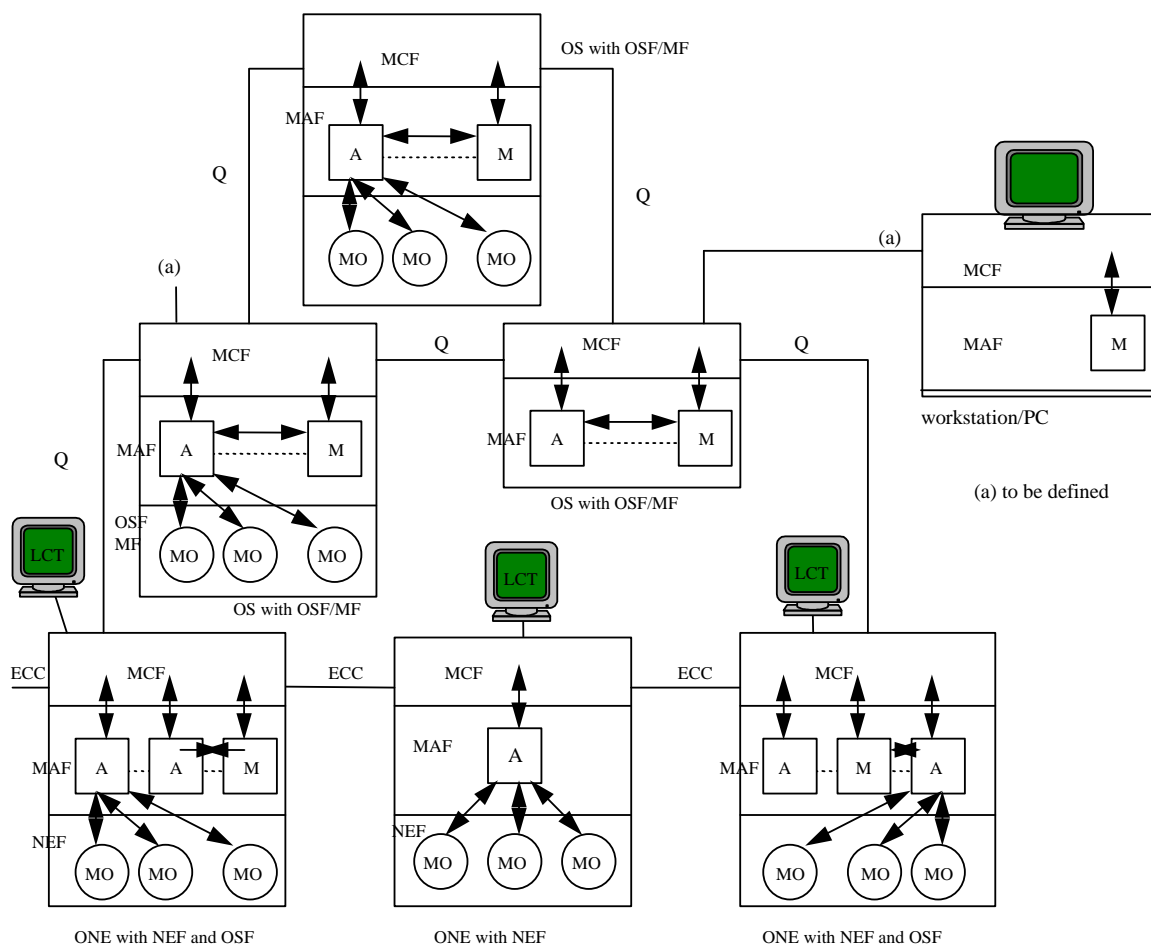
MCF

OS with OSF/MF

MAF

A

M

Q

Q

MO

MO

MO

(a)

MCF

MAF

M

(a)

workstation/PC

MCF

Q

MCF

Q

MAF

A

M

MAF

A

M

Q

OS with OSF/MF

(a) to be defined

OSF MF

MO

MO

MO

OS with OSF/MF

LCT

LCT

LCT

ECC

MCF

ECC

MCF

ECC

MCF

MAF

A

MAF

A

A

M

MAF

A

M

A

NEF

NEF

MO

MO

MO

MO

MO

MO

MO

MO

MO

ONE with NEF and OSF

ONE with NEF

ONE with NEF and OSF